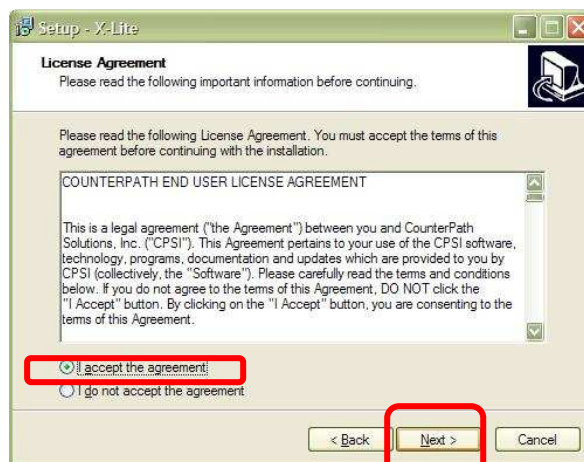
Setup - X-Lite

License Agreement
Please read the following important information before continuing.

Please read the following License Agreement. You must accept the terms of this agreement before continuing with the installation.

COUNTERPATH END USER LICENSE AGREEMENT

This is a legal agreement ("the Agreement") between you and CounterPath Solutions, Inc. ("CPSI"). This Agreement pertains to your use of the CPSI software, technology, programs, documentation and updates which are provided to you by CPSI (collectively, the "Software"). Please carefully read the terms and conditions below. If you do not agree to the terms of this Agreement, DO NOT click the "I Accept" button. By clicking on the "I Accept" button, you are consenting to the terms of this Agreement.

I accept the agreement
I do not accept the agreement

< Back
Next >
Cancel